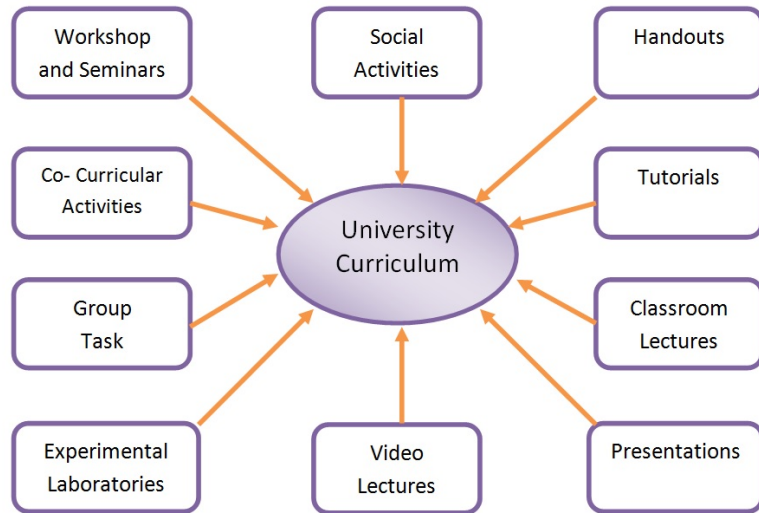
Workshop and Seminars

Social Activities

Handouts

Co- Curricular Activities

University Curriculum

Tutorials

Group Task

Classroom Lectures

Experimental Laboratories

Video Lectures

Presentations